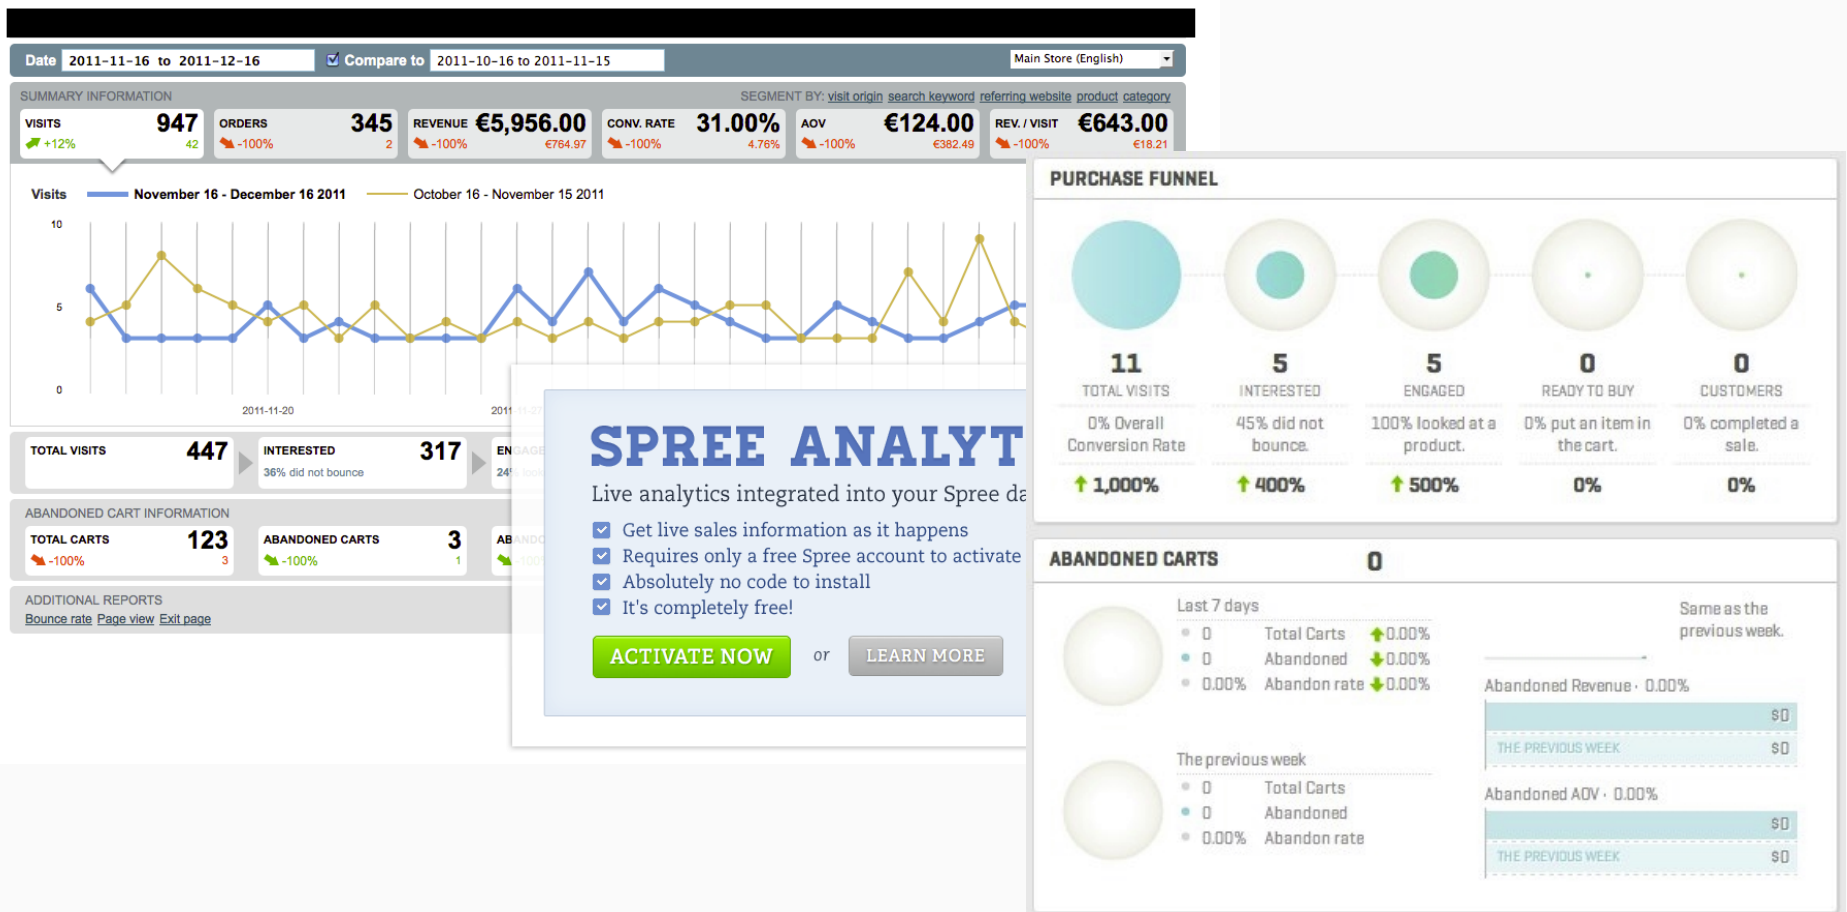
Date 2011-11-16 to 2011-12-16 Compare to 2011-10-16 to 2011-11-15 Main Store (English)

SUMMARY INFORMATION SEGMENT BY: visit origin search keyword referring website product category

VISITS 947 +12% 42
ORDERS 345 -100% 2
REVENUE €5,956.00 -100% €764.97
CONV. RATE 31.00% -100% 4.76%
AOV €124.00 -100% €382.49
REV. / VISIT €643.00 -100% €18.21

Visits November 16 - December 16 2011 October 16 - November 15 2011

10
5
0
2011-11-20
2011-11-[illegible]

TOTAL VISITS 447
INTERESTED 317 36% did not bounce
EN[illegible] 24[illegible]

ABANDONED CART INFORMATION
TOTAL CARTS 123 -100% 3
ABANDONED CARTS 3 -100% 1
AB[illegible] -100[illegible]

ADDITIONAL REPORTS
Bounce rate Page view Exit page

SPREE ANALYT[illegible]
Live analytics integrated into your Spree da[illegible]
Get live sales information as it happens
Requires only a free Spree account to activate
Absolutely no code to install
It's completely free!
ACTIVATE NOW or LEARN MORE

PURCHASE FUNNEL

11 TOTAL VISITS 0% Overall Conversion Rate 1,000%
5 INTERESTED 45% did not bounce. 400%
5 ENGAGED 100% looked at a product. 500%
0 READY TO BUY 0% put an item in the cart. 0%
0 CUSTOMERS 0% completed a sale. 0%

ABANDONED CARTS 0

Last 7 days
0 Total Carts 0.00%
0 Abandoned 0.00%
0.00% Abandon rate 0.00%

Same as the previous week.

Abandoned Revenue · 0.00%
$0
THE PREVIOUS WEEK $0

The previous week
0 Total Carts
0 Abandoned
0.00% Abandon rate

Abandoned AOV · 0.00%
$0
THE PREVIOUS WEEK $0